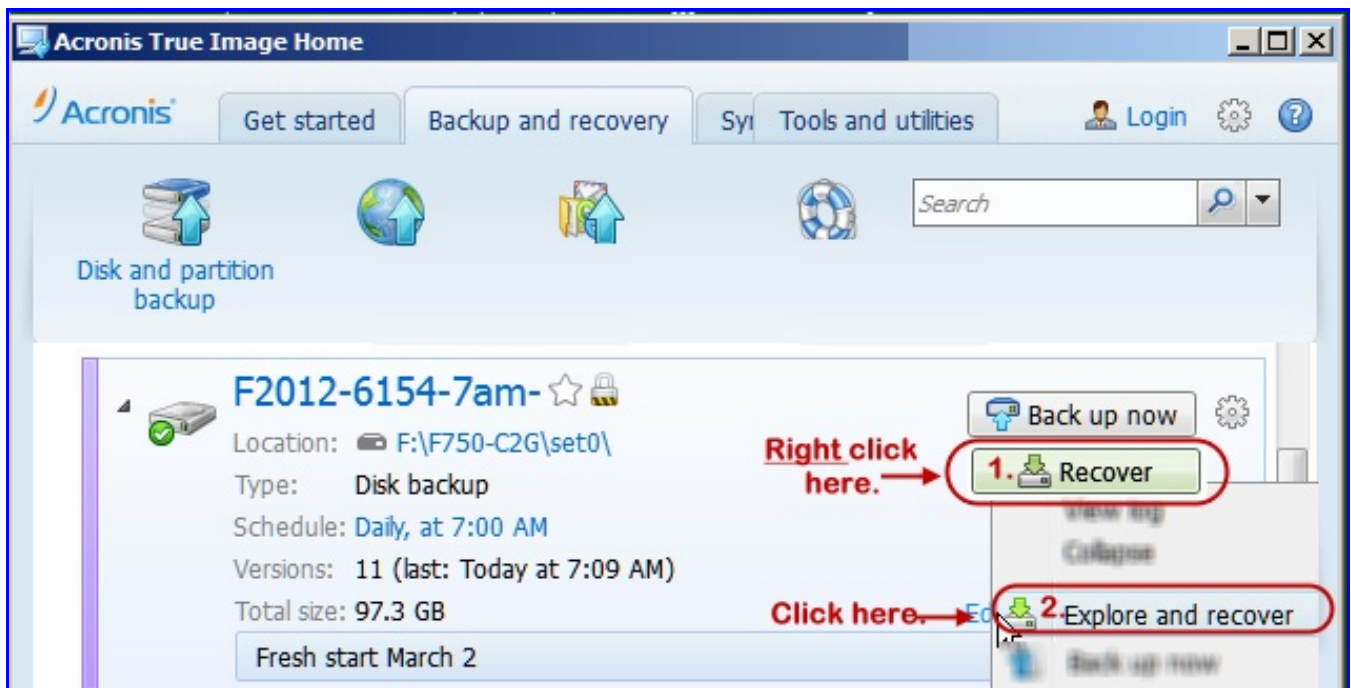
Acronis True Image Home

Acronis

Get started | Backup and recovery | Syı | Tools and utilities | Login

Search

Disk and partition backup

F2012-6154-7am-

Location: F:\F750-C2G\set0\

Type: Disk backup

Schedule: Daily, at 7:00 AM

Versions: 11 (last: Today at 7:09 AM)

Total size: 97.3 GB

Fresh start March 2

Back up now

Right click here.

1. Recover

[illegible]

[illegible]

Click here.

Ed

2. Explore and recover

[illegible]